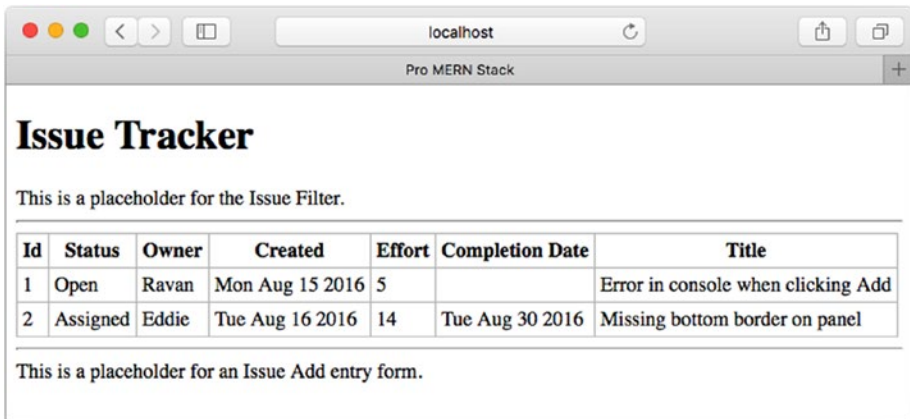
localhost

Pro MERN Stack

# Issue Tracker

This is a placeholder for the Issue Filter.

| Id | Status | Owner | Created | Effort | Completion Date | Title |
|---|---|---|---|---|---|---|
| 1 | Open | Ravan | Mon Aug 15 2016 | 5 | | Error in console when clicking Add |
| 2 | Assigned | Eddie | Tue Aug 16 2016 | 14 | Tue Aug 30 2016 | Missing bottom border on panel |

This is a placeholder for an Issue Add entry form.